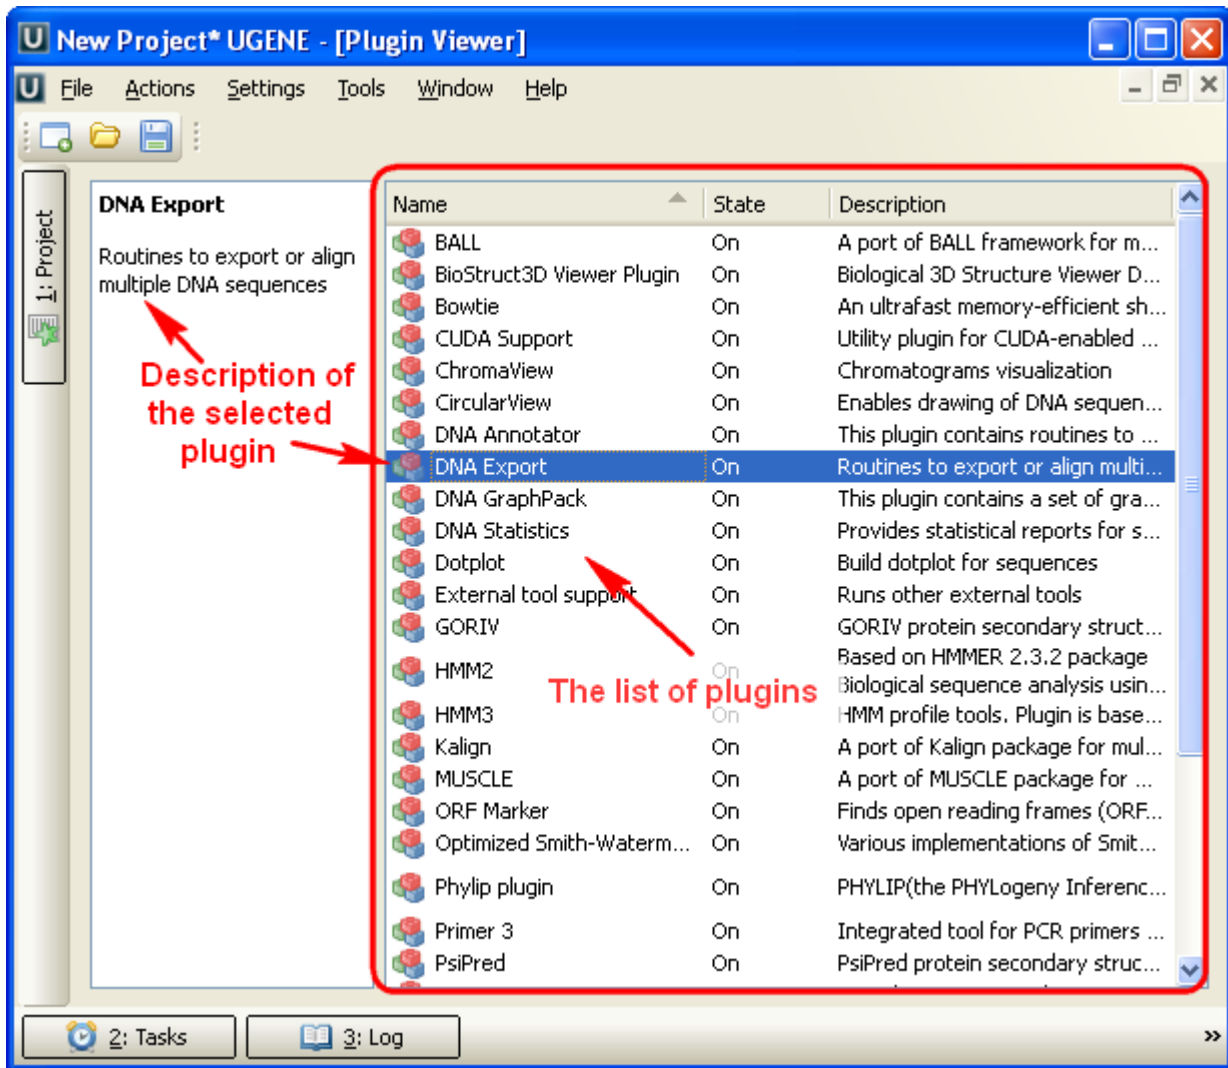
New Project* UGENE - [Plugin Viewer]

File Actions Settings Tools Window Help

1: Project

DNA Export

Routines to export or align multiple DNA sequences

Description of the selected plugin

| Name | State | Description |
|---|---|---|
| BALL | On | A port of BALL framework for m... |
| BioStruct3D Viewer Plugin | On | Biological 3D Structure Viewer D... |
| Bowtie | On | An ultrafast memory-efficient sh... |
| CUDA Support | On | Utility plugin for CUDA-enabled ... |
| ChromaView | On | Chromatograms visualization |
| CircularView | On | Enables drawing of DNA sequen... |
| DNA Annotator | On | This plugin contains routines to ... |
| DNA Export | On | Routines to export or align multi... |
| DNA GraphPack | On | This plugin contains a set of gra... |
| DNA Statistics | On | Provides statistical reports for s... |
| Dotplot | On | Build dotplot for sequences |
| External tool support | On | Runs other external tools |
| GORIV | On | GORIV protein secondary struct... |
| HMM2 | On | Based on HMMER 2.3.2 package Biological sequence analysis usin... |
| HMM3 | On | HMM profile tools. Plugin is base... |
| Kalign | On | A port of Kalign package for mul... |
| MUSCLE | On | A port of MUSCLE package for ... |
| ORF Marker | On | Finds open reading frames (ORF... |
| Optimized Smith-Waterm... | On | Various implementations of Smit... |
| Phylip plugin | On | PHYLIP(the PHYLogeny Inferenc... |
| Primer 3 | On | Integrated tool for PCR primers ... |
| PsiPred | On | PsiPred protein secondary struc... |

The list of plugins

2: Tasks 3: Log